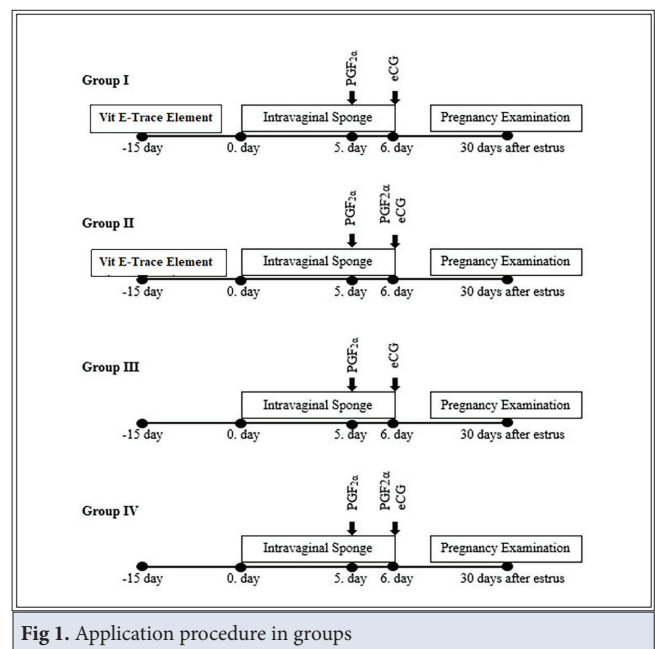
Group I

$PGF_{2\alpha}$

eCG

Vit E-Trace Element

Intravaginal Sponge

Pregnancy Examination

-15 day

0. day

5. day

6. day

30 days after estrus

Group II

$PGF_{2\alpha}$

PGF2α
eCG

Vit E-Trace Element

Intravaginal Sponge

Pregnancy Examination

-15 day

0. day

5. day

6. day

30 days after estrus

Group III

$PGF_{2\alpha}$

eCG

Intravaginal Sponge

Pregnancy Examination

-15 day

0. day

5. day

6. day

30 days after estrus

Group IV

$PGF_{2\alpha}$

PGF2α
eCG

Intravaginal Sponge

Pregnancy Examination

-15 day

0. day

5. day

6. day

30 days after estrus

**Fig 1.** Application procedure in groups